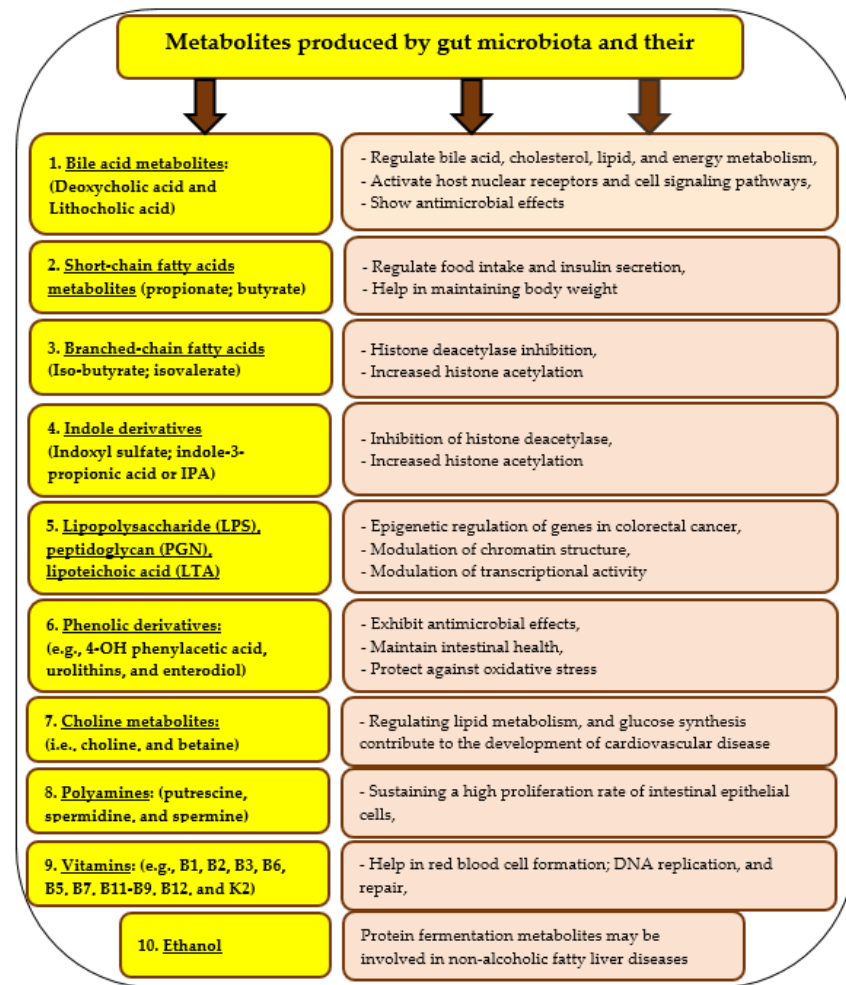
Metabolites produced by gut microbiota and their

1. Bile acid metabolites: (Deoxycholic acid and Lithocholic acid)

- Regulate bile acid, cholesterol, lipid, and energy metabolism,
- Activate host nuclear receptors and cell signaling pathways,
- Show antimicrobial effects

2. Short-chain fatty acids metabolites (propionate; butyrate)

- Regulate food intake and insulin secretion,
- Help in maintaining body weight

3. Branched-chain fatty acids (Iso-butyrate; isovalerate)

- Histone deacetylase inhibition,
- Increased histone acetylation

4. Indole derivatives (Indoxyl sulfate; indole-3-propionic acid or IPA)

- Inhibition of histone deacetylase,
- Increased histone acetylation

5. Lipopolysaccharide (LPS), peptidoglycan (PGN), lipoteichoic acid (LTA)

- Epigenetic regulation of genes in colorectal cancer,
- Modulation of chromatin structure,
- Modulation of transcriptional activity

6. Phenolic derivatives: (e.g., 4-OH phenylacetic acid, urolithins, and enterodiol)

- Exhibit antimicrobial effects,
- Maintain intestinal health,
- Protect against oxidative stress

7. Choline metabolites: (i.e., choline, and betaine)

- Regulating lipid metabolism, and glucose synthesis contribute to the development of cardiovascular disease

8. Polyamines: (putrescine, spermidine, and spermine)

- Sustaining a high proliferation rate of intestinal epithelial cells,

9. Vitamins: (e.g., B1, B2, B3, B6, B5, B7, B11-B9, B12, and K2)

- Help in red blood cell formation; DNA replication, and repair,

10. Ethanol

Protein fermentation metabolites may be involved in non-alcoholic fatty liver diseases